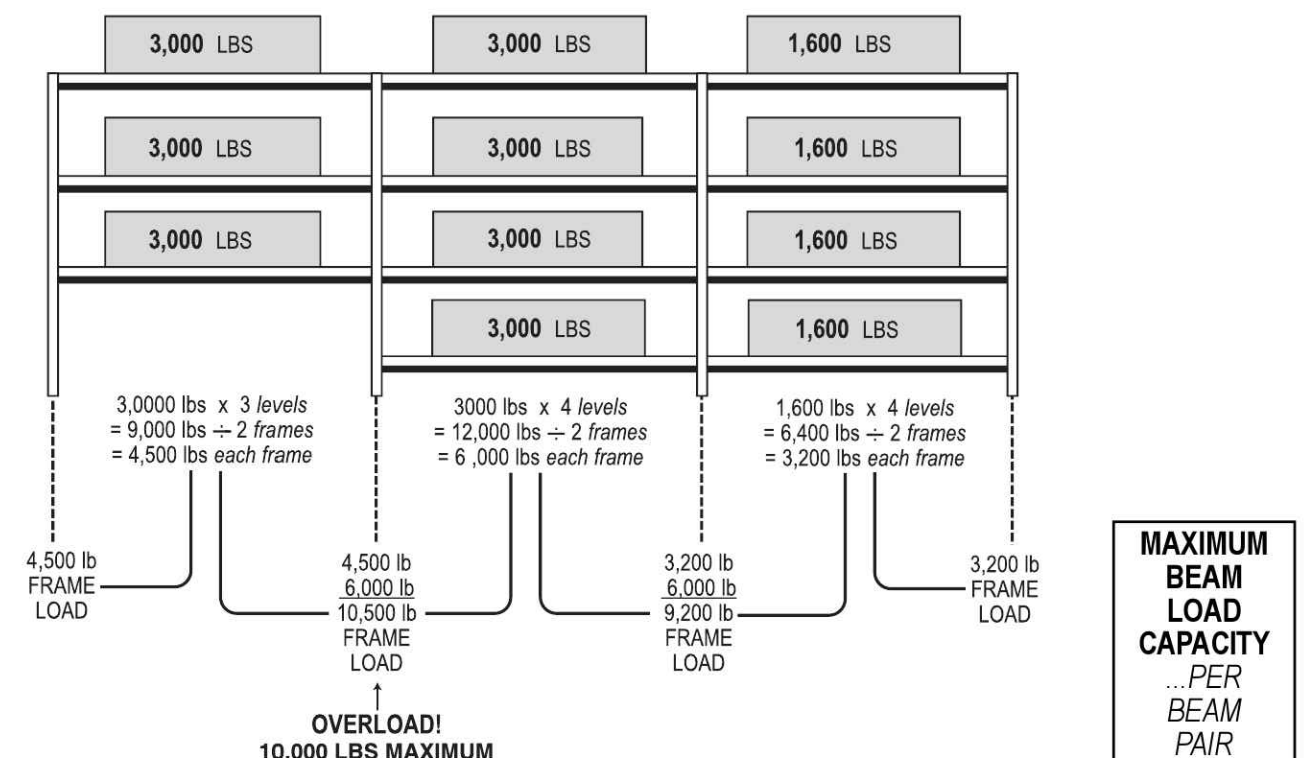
3,000 LBS
3,000 LBS
1,600 LBS
3,000 LBS
3,000 LBS
1,600 LBS
3,000 LBS
3,000 LBS
1,600 LBS
3,000 LBS
1,600 LBS

3,0000 lbs x 3 levels
= 9,000 lbs ÷ 2 frames
= 4,500 lbs each frame

3000 lbs x 4 levels
= 12,000 lbs ÷ 2 frames
= 6 ,000 lbs each frame

1,600 lbs x 4 levels
= 6,400 lbs ÷ 2 frames
= 3,200 lbs each frame

4,500 lb
FRAME
LOAD

4,500 lb
6,000 lb
10,500 lb
FRAME
LOAD

3,200 lb
6,000 lb
9,200 lb
FRAME
LOAD

3,200 lb
FRAME
LOAD

OVERLOAD!
10,000 LBS MAXIMUM

MAXIMUM
BEAM
LOAD
CAPACITY
...PER
BEAM
PAIR